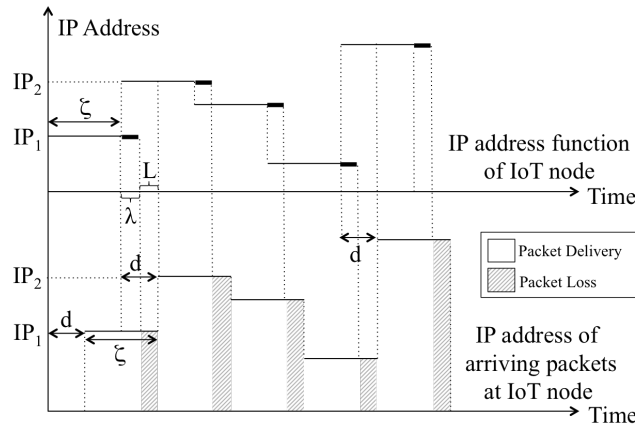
IP Address

$IP_2$

$IP_1$

$\zeta$

L

$\lambda$

IP address function of IoT node

Time

d

d

Packet Delivery

Packet Loss

$IP_2$

$IP_1$

d

$\zeta$

IP address of arriving packets at IoT node

Time